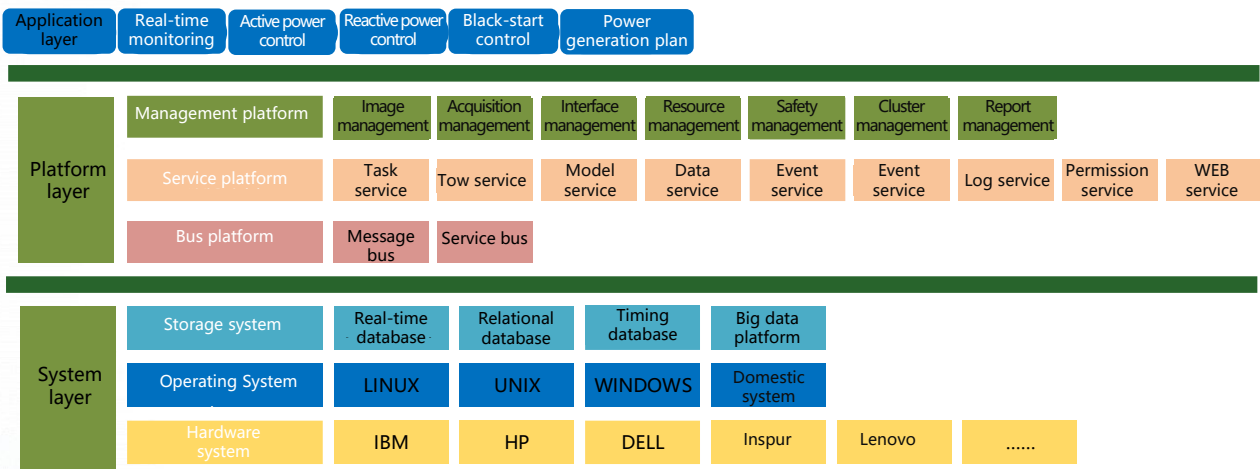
Application layer
Real-time monitoring
Active power control
Reactive power control
Black-start control
Power generation plan

Platform layer
Management platform
Image management
Acquisition management
Interface management
Resource management
Safety management
Cluster management
Report management
Service platform
Task service
Tow service
Model service
Data service
Event service
Event service
Log service
Permission service
WEB service
Bus platform
Message bus
Service bus

System layer
Storage system
Real-time database
Relational database
Timing database
Big data platform
Operating System
LINUX
UNIX
WINDOWS
Domestic system
Hardware system
IBM
HP
DELL
Inspur
Lenovo
......